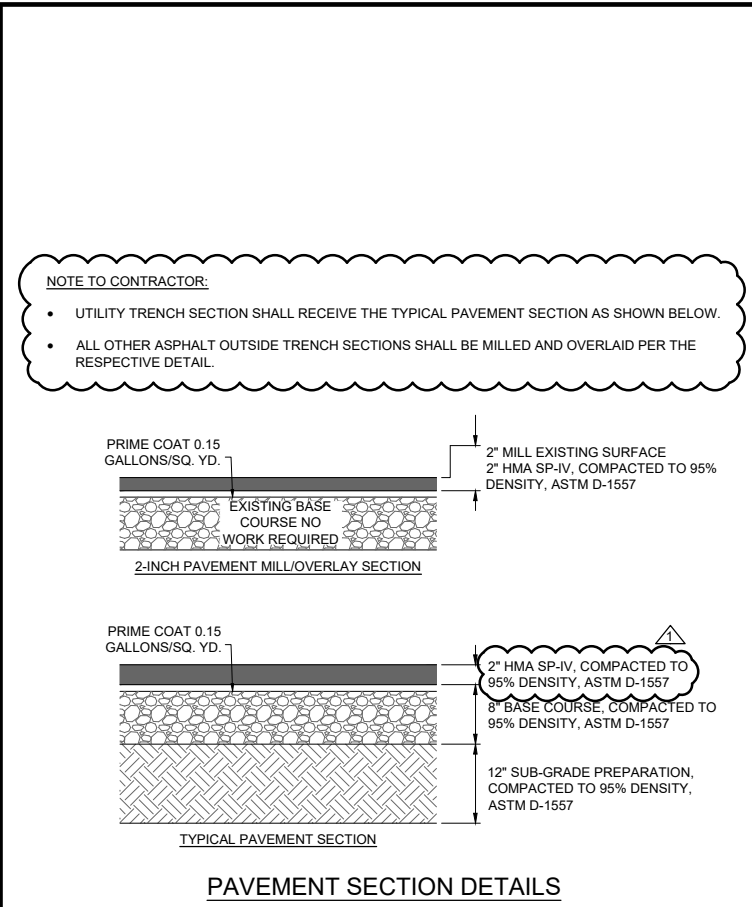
NOTE TO CONTRACTOR:

- UTILITY TRENCH SECTION SHALL RECEIVE THE TYPICAL PAVEMENT SECTION AS SHOWN BELOW.
- ALL OTHER ASPHALT OUTSIDE TRENCH SECTIONS SHALL BE MILLED AND OVERLAID PER THE RESPECTIVE DETAIL.

PRIME COAT 0.15 GALLONS/SQ. YD.

2" MILL EXISTING SURFACE
2" HMA SP-IV, COMPACTED TO 95% DENSITY, ASTM D-1557

EXISTING BASE COURSE NO WORK REQUIRED

2-INCH PAVEMENT MILL/OVERLAY SECTION

PRIME COAT 0.15 GALLONS/SQ. YD.

1

2" HMA SP-IV, COMPACTED TO 95% DENSITY, ASTM D-1557

8" BASE COURSE, COMPACTED TO 95% DENSITY, ASTM D-1557

12" SUB-GRADE PREPARATION, COMPACTED TO 95% DENSITY, ASTM D-1557

TYPICAL PAVEMENT SECTION

PAVEMENT SECTION DETAILS